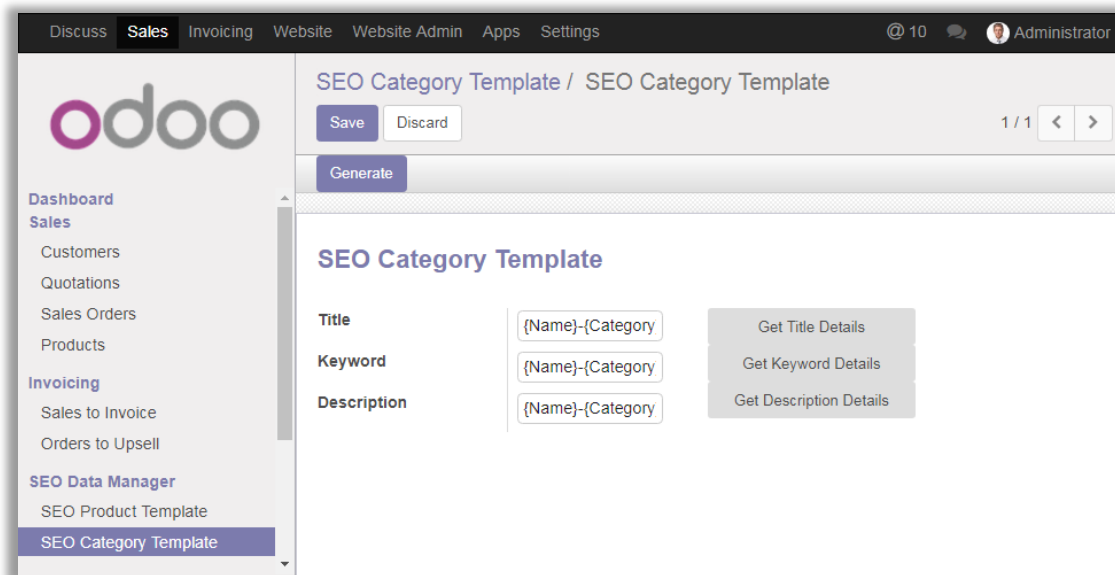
Discuss Sales Invoicing Website Website Admin Apps Settings @10 Administrator

odoo

Dashboard
Sales
Customers
Quotations
Sales Orders
Products
Invoicing
Sales to Invoice
Orders to Upsell
SEO Data Manager
SEO Product Template
SEO Category Template

SEO Category Template / SEO Category Template

Save Discard

1 / 1

Generate

SEO Category Template

Title {Name}-{Category Get Title Details
Keyword {Name}-{Category Get Keyword Details
Description {Name}-{Category Get Description Details